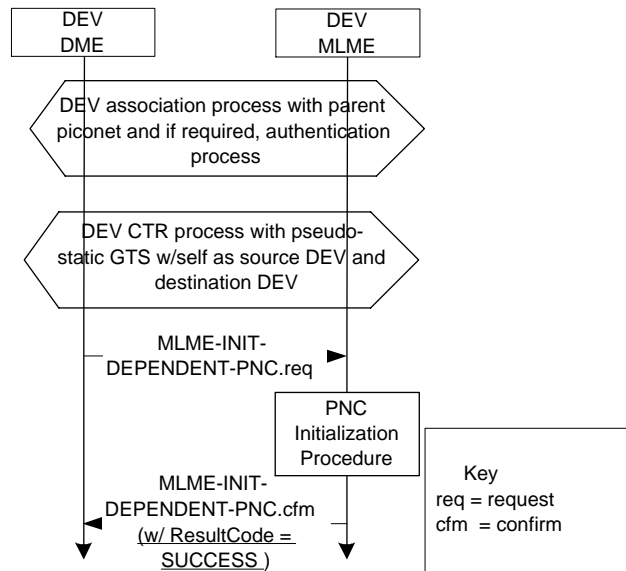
DEV DME

DEV MLME

DEV association process with parent piconet and if required, authentication process

DEV CTR process with pseudo-static GTS w/self as source DEV and destination DEV

MLME-INIT-DEPENDENT-PNC.req

PNC Initialization Procedure

MLME-INIT-DEPENDENT-PNC.cfm (w/ ResultCode = SUCCESS )

Key
req = request
cfm = confirm